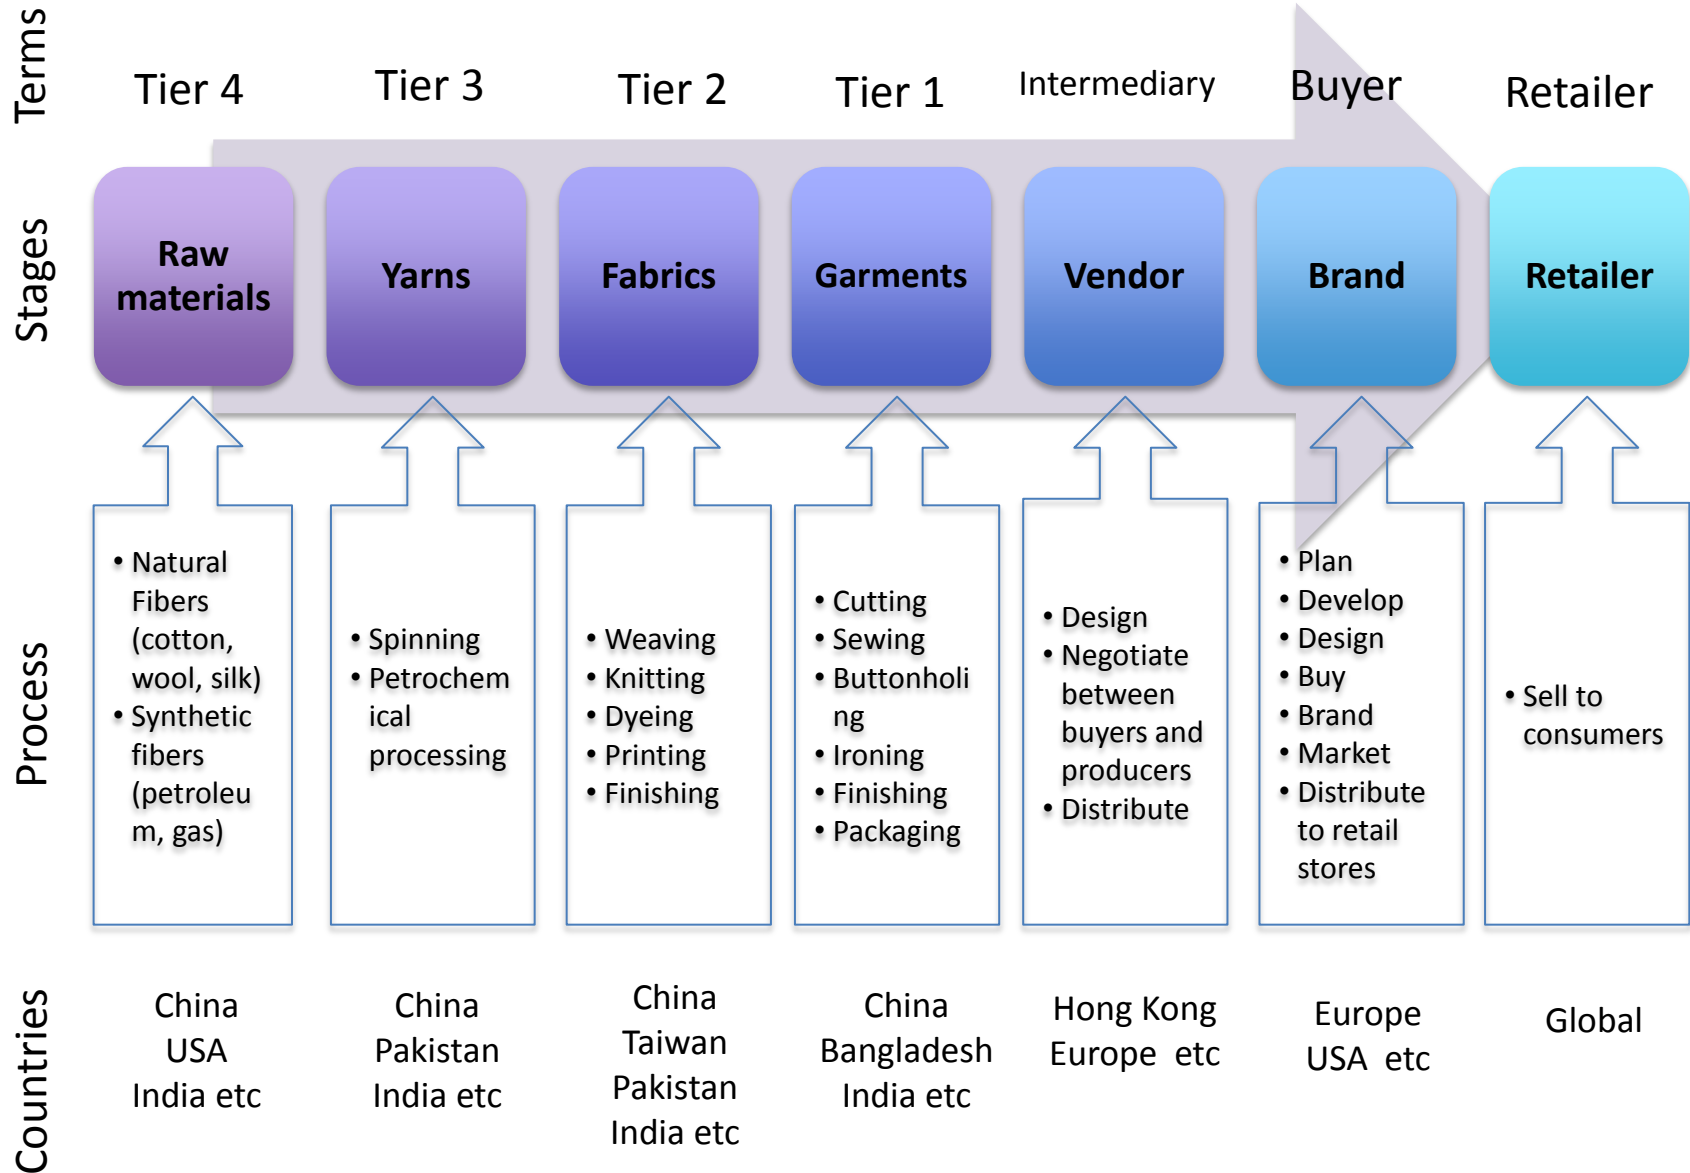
Terms

Tier 4 Tier 3 Tier 2 Tier 1 Intermediary Buyer Retailer

Stages

Raw materials

Yarns

Fabrics

Garments

Vendor

Brand

Retailer

Process

• Natural Fibers (cotton, wool, silk)
• Synthetic fibers (petroleu m, gas)

• Spinning
• Petrochem ical processing

• Weaving
• Knitting
• Dyeing
• Printing
• Finishing

• Cutting
• Sewing
• Buttonholi ng
• Ironing
• Finishing
• Packaging

• Design
• Negotiate between buyers and producers
• Distribute

• Plan
• Develop
• Design
• Buy
• Brand
• Market
• Distribute to retail stores

• Sell to consumers

Countries

China
USA
India etc

China
Pakistan
India etc

China
Taiwan
Pakistan
India etc

China
Bangladesh
India etc

Hong Kong
Europe etc

Europe
USA etc

Global